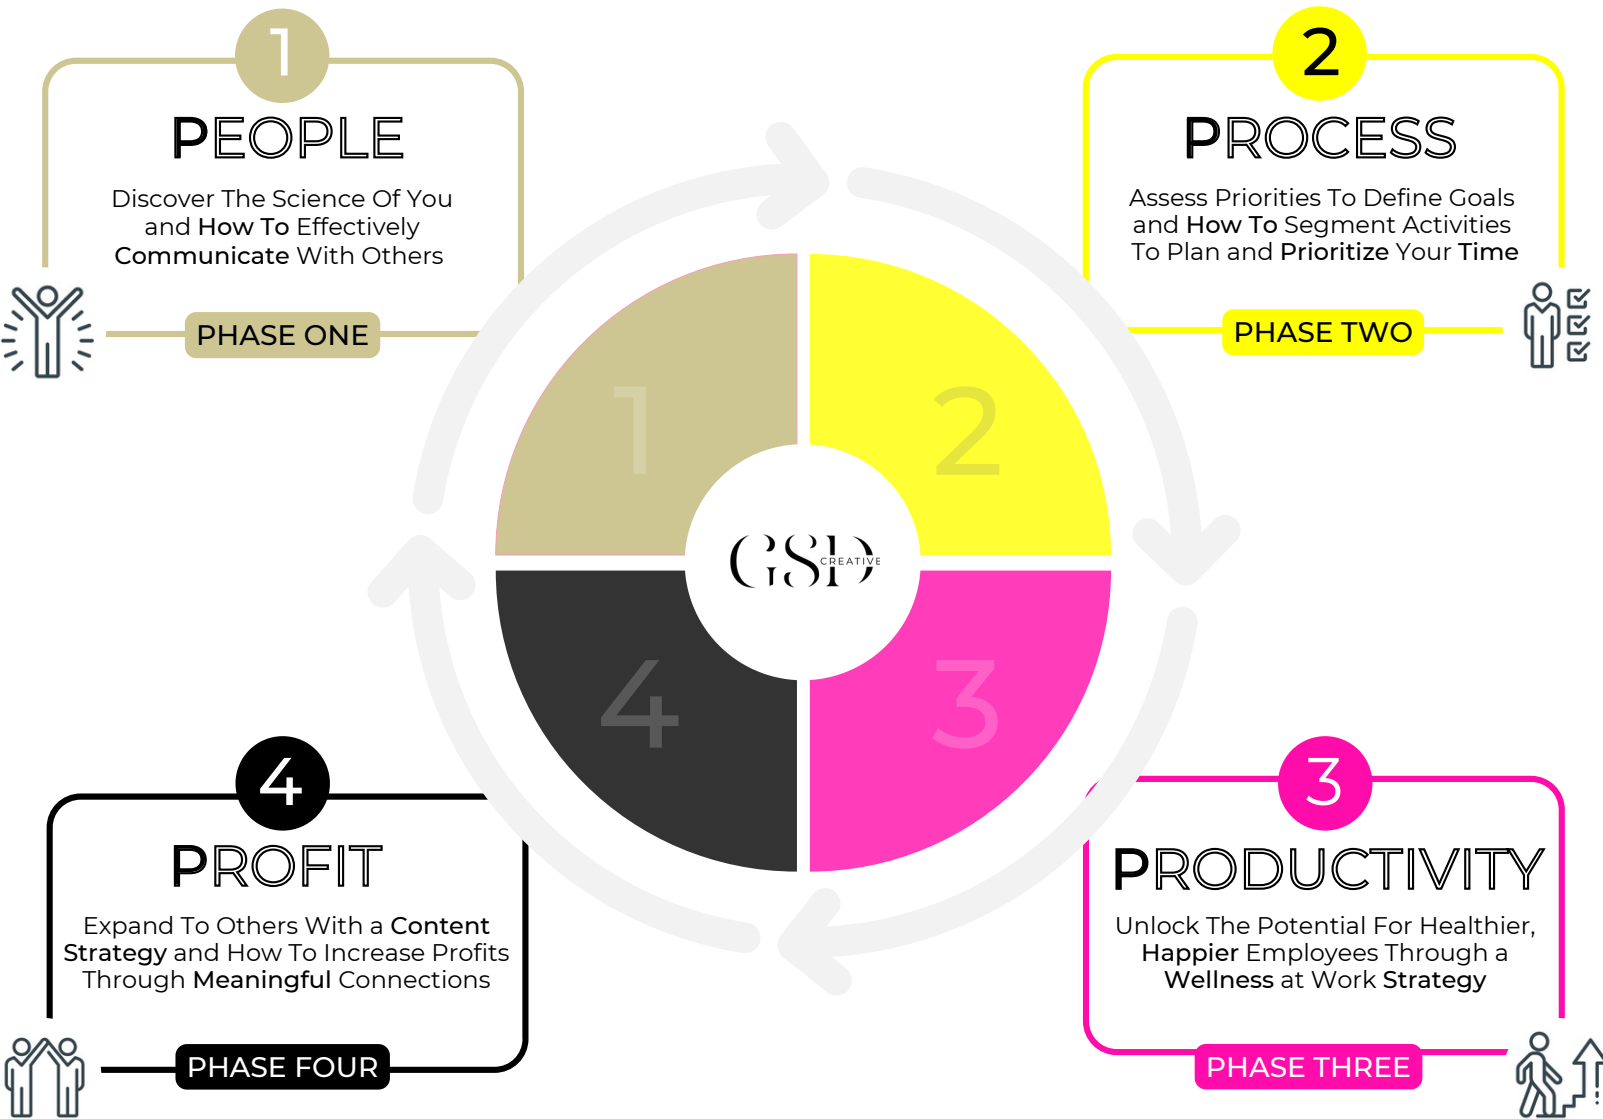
1
PEOPLE
Discover The Science Of You and How To Effectively Communicate With Others
PHASE ONE

2
PROCESS
Assess Priorities To Define Goals and How To Segment Activities To Plan and Prioritize Your Time
PHASE TWO

1
2
GSD CREATIVE
4
3

4
PROFIT
Expand To Others With a Content Strategy and How To Increase Profits Through Meaningful Connections
PHASE FOUR

3
PRODUCTIVITY
Unlock The Potential For Healthier, Happier Employees Through a Wellness at Work Strategy
PHASE THREE